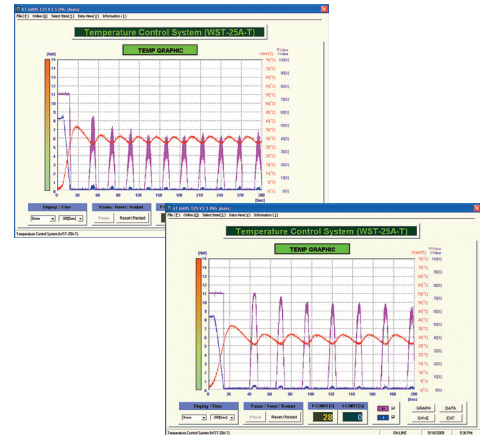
KT-MMS T25 V1.5 ENG (Auto)

File(F) Online(O) Select Item(S) Data View(V) Information(I)

Temperature Control System (WST-25A-T)

TEMP GRAPHIC

[Watt]

15
14
13
12
11
10
9
8
7
6
5
4
3
2
1
0

0 30 60 90 120 150 180 210 240 270 300 [Sec]

Display / Time

Show 300[Sec]

Pause / Reset / Restart

Pause Reset / Restart

Temperature Control System (WST-25A-T)

KT-MMS T25 V1.5 ENG (Auto)

File(F) Online(O) Select Item(S) Data View(V) Information(I)

Temperature Control System (WST-25A-T)

TEMP GRAPHIC

[Watt]

15
14
13
12
11
10
9
8
7
6
5
4
3
2
1
0

0 20 40 60 80 100 120 140 160 180 200 [Sec]

P.Value T.Value

100[%]
90[%]
80[%]
70[%]
60[%]
50[%]
40[%]
30[%]
20[%]
10[%]
0[%]

Display / Time

Show 200[Sec]

Pause / Reset / Restart

Pause Reset / Restart

T-CON(T1) 28

T-CON(T2) 0

GRAPH DATA

SAVE EDIT

Temperature Control System (WST-25A-T) ON-LINE 5/10/2009 5:36 PM